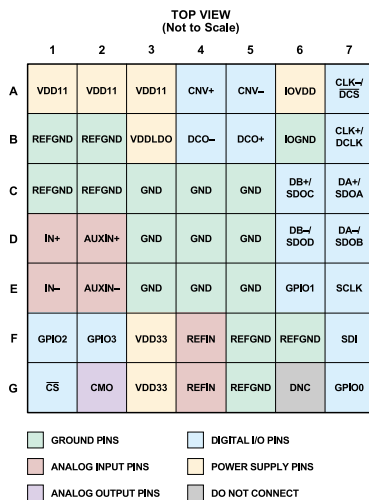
TOP VIEW
(Not to Scale)

| | 1 | 2 | 3 | 4 | 5 | 6 | 7 |
|---|---|---|---|---|---|---|---|
| A | VDD11 | VDD11 | VDD11 | CNV+ | CNV– | IOVDD | CLK–/ $\overline{DCS}$ |
| B | REFGND | REFGND | VDDLDO | DCO– | DCO+ | IOGND | CLK+/ DCLK |
| C | REFGND | REFGND | GND | GND | GND | DB+/ SDOC | DA+/ SDOA |
| D | IN+ | AUXIN+ | GND | GND | GND | DB–/ SDOD | DA–/ SDOB |
| E | IN– | AUXIN– | GND | GND | GND | GPIO1 | SCLK |
| F | GPIO2 | GPIO3 | VDD33 | REFIN | REFGND | REFGND | SDI |
| G | $\overline{CS}$ | CMO | VDD33 | REFIN | REFGND | DNC | GPIO0 |

GROUND PINS
DIGITAL I/O PINS
ANALOG INPUT PINS
POWER SUPPLY PINS
ANALOG OUTPUT PINS
DO NOT CONNECT